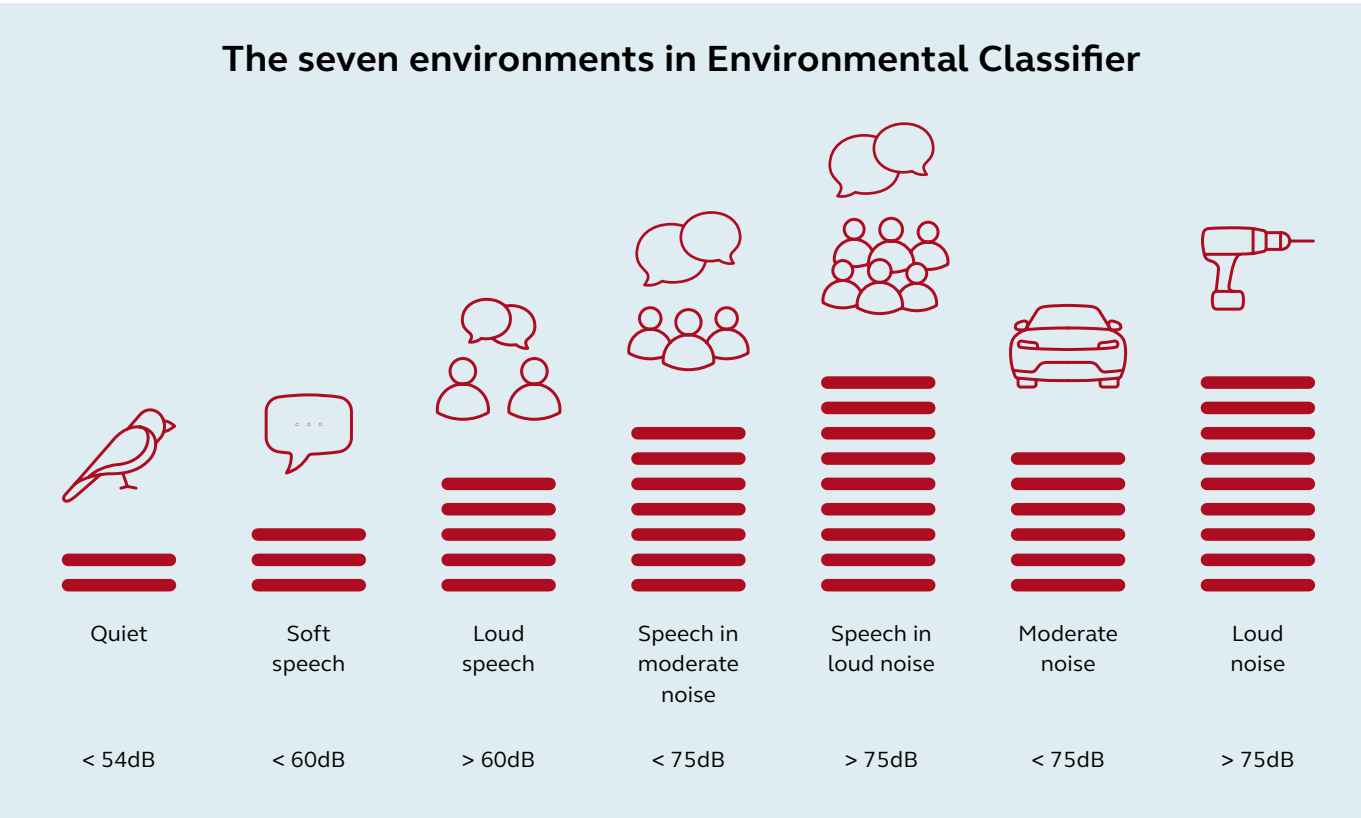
The seven environments in Environmental Classifier

Quiet
< 54dB

Soft speech
< 60dB

Loud speech
> 60dB

Speech in moderate noise
< 75dB

Speech in loud noise
> 75dB

Moderate noise
< 75dB

Loud noise
> 75dB